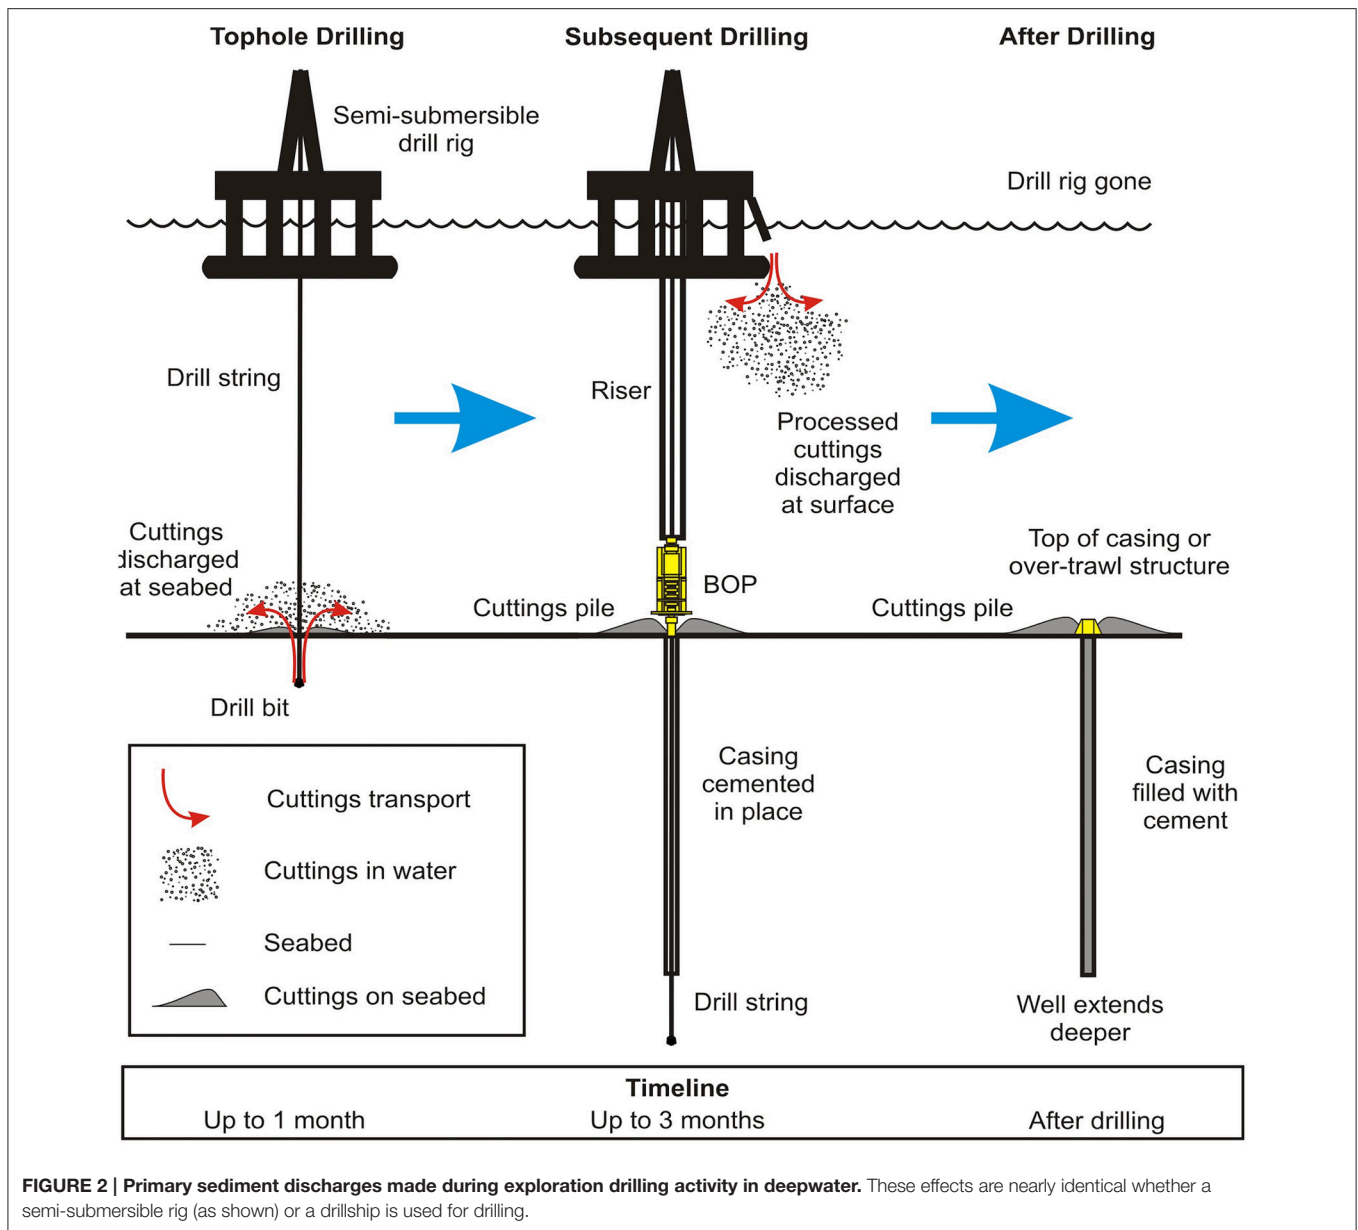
Tophole Drilling

Subsequent Drilling

After Drilling

Semi-submersible drill rig

Drill rig gone

Drill string

Riser

Processed cuttings discharged at surface

Cuttings discharged at seabed

Top of casing or over-trawl structure

BOP

Cuttings pile

Cuttings pile

Drill bit

Cuttings transport

Cuttings in water

Seabed

Cuttings on seabed

Casing cemented in place

Casing filled with cement

Drill string

Well extends deeper

Timeline

Up to 1 month

Up to 3 months

After drilling

**FIGURE 2 | Primary sediment discharges made during exploration drilling activity in deepwater.** These effects are nearly identical whether a semi-submersible rig (as shown) or a drillship is used for drilling.